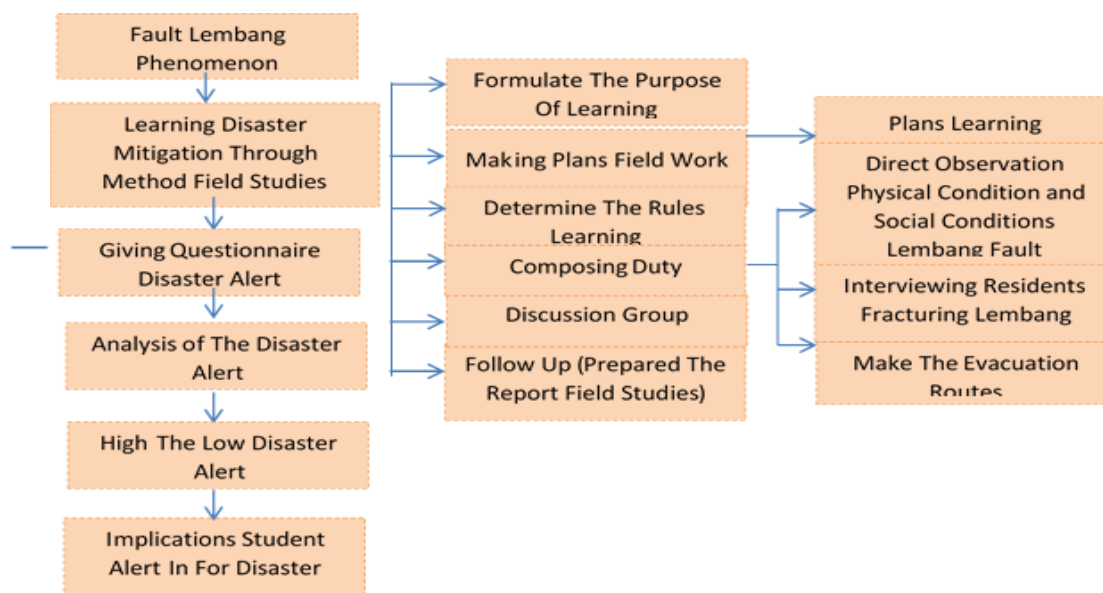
Fault Lembang Phenomenon

Learning Disaster Mitigation Through Method Field Studies

Giving Questionnaire Disaster Alert

Analysis of The Disaster Alert

High The Low Disaster Alert

Implications Student Alert In For Disaster

Formulate The Purpose Of Learning

Making Plans Field Work

Determine The Rules Learning

Composing Duty

Discussion Group

Follow Up (Prepared The Report Field Studies)

Plans Learning

Direct Observation Physical Condition and Social Conditions Lembang Fault

Interviewing Residents Fracturing Lembang

Make The Evacuation Routes